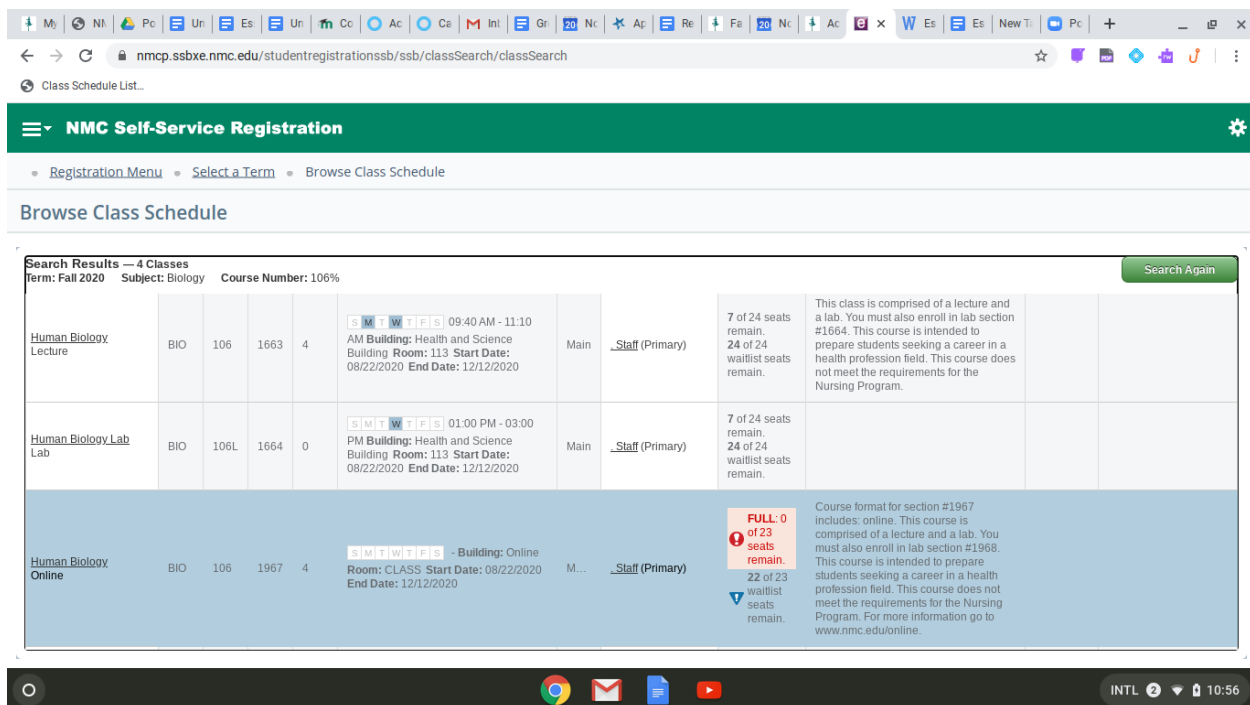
My | NM | Pc | Un | Es | Un | Cc | Ac | Ca | Int | Gr | Nc | Ap | Re | Fa | Nc | Ac | × | Es | Es | New Ta | Pc | +

nmcp.ssbxe.nmc.edu/studentregistrationssb/ssb/classSearch/classSearch

Class Schedule List...

NMC Self-Service Registration

Registration Menu • Select a Term • Browse Class Schedule

Browse Class Schedule

Search Results — 4 Classes
Term: Fall 2020 Subject: Biology Course Number: 106%

Search Again

| | | | | | | | | | | |
|---|---|---|---|---|---|---|---|---|---|---|
| Human Biology Lecture | BIO | 106 | 1663 | 4 | S M T W T F S 09:40 AM - 11:10 AM Building: Health and Science Building Room: 113 Start Date: 08/22/2020 End Date: 12/12/2020 | Main | Staff (Primary) | 7 of 24 seats remain. 24 of 24 waitlist seats remain. | This class is comprised of a lecture and a lab. You must also enroll in lab section #1664. This course is intended to prepare students seeking a career in a health profession field. This course does not meet the requirements for the Nursing Program. | |
| Human Biology Lab Lab | BIO | 106L | 1664 | 0 | S M T W T F S 01:00 PM - 03:00 PM Building: Health and Science Building Room: 113 Start Date: 08/22/2020 End Date: 12/12/2020 | Main | Staff (Primary) | 7 of 24 seats remain. 24 of 24 waitlist seats remain. | | |
| Human Biology Online | BIO | 106 | 1967 | 4 | S M T W T F S - Building: Online Room: CLASS Start Date: 08/22/2020 End Date: 12/12/2020 | M... | Staff (Primary) | FULL: 0 of 23 seats remain. 22 of 23 waitlist seats remain. | Course format for section #1967 includes: online. This course is comprised of a lecture and a lab. You must also enroll in lab section #1968. This course is intended to prepare students seeking a career in a health profession field. This course does not meet the requirements for the Nursing Program. For more information go to www.nmc.edu/online. | |

INTL 2 10:56